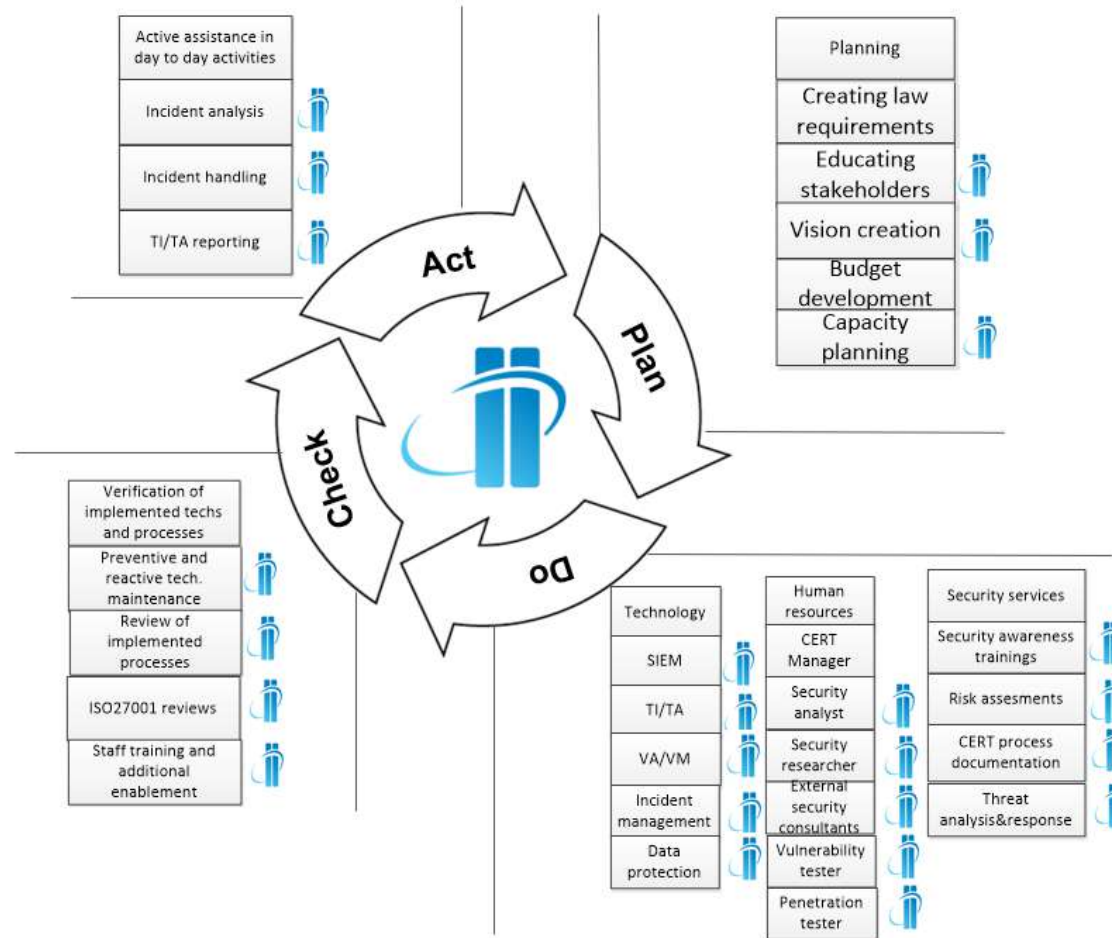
Active assistance in day to day activities

Incident analysis

Incident handling

TI/TA reporting

Planning

Creating law requirements

Educating stakeholders

Vision creation

Budget development

Capacity planning

Act

Plan

Do

Check

Verification of implemented techs and processes

Preventive and reactive tech. maintenance

Review of implemented processes

ISO27001 reviews

Staff training and additional enablement

Technology

SIEM

TI/TA

VA/VM

Incident management

Data protection

Human resources

CERT Manager

Security analyst

Security researcher

External security consultants

Vulnerability tester

Penetration tester

Security services

Security awareness trainings

Risk assesments

CERT process documentation

Threat analysis&response